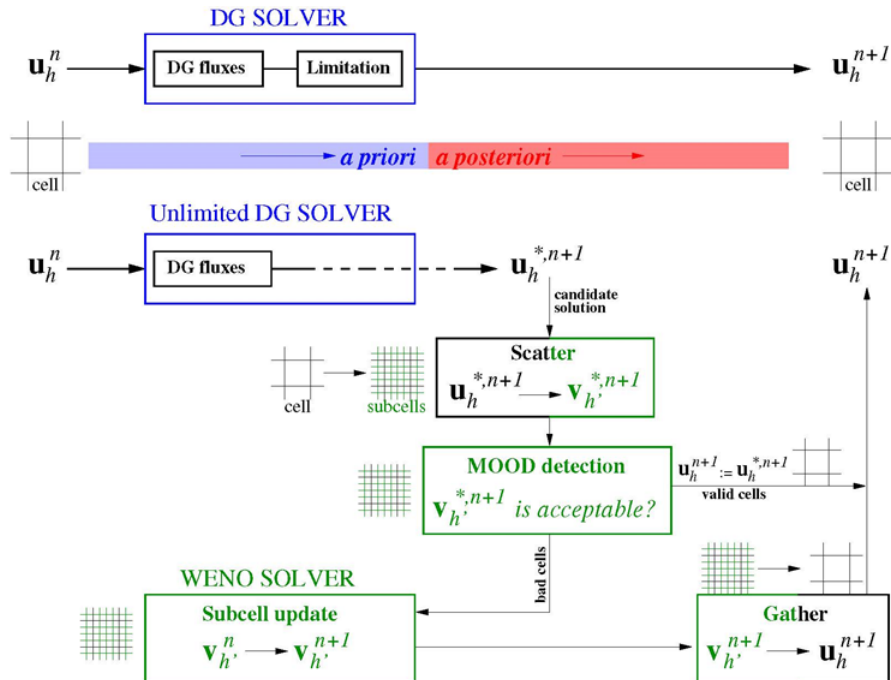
DG SOLVER

$\mathbf{u}_h^n$

DG fluxes

Limitation

$\mathbf{u}_h^{n+1}$

cell

a priori

a posteriori

cell

Unlimited DG SOLVER

$\mathbf{u}_h^n$

DG fluxes

$\mathbf{u}_h^{*,n+1}$

$\mathbf{u}_h^{n+1}$

candidate solution

Scatter

$\mathbf{u}_h^{*,n+1} \rightarrow \mathbf{v}_{h'}^{*,n+1}$

cell

subcells

MOOD detection

$\mathbf{v}_{h'}^{*,n+1}$ is acceptable?

$\mathbf{u}_h^{n+1} := \mathbf{u}_h^{*,n+1}$

valid cells

bad cells

WENO SOLVER

Subcell update

$\mathbf{v}_{h'}^{n} \rightarrow \mathbf{v}_{h'}^{n+1}$

Gather

$\mathbf{v}_{h'}^{n+1} \rightarrow \mathbf{u}_h^{n+1}$